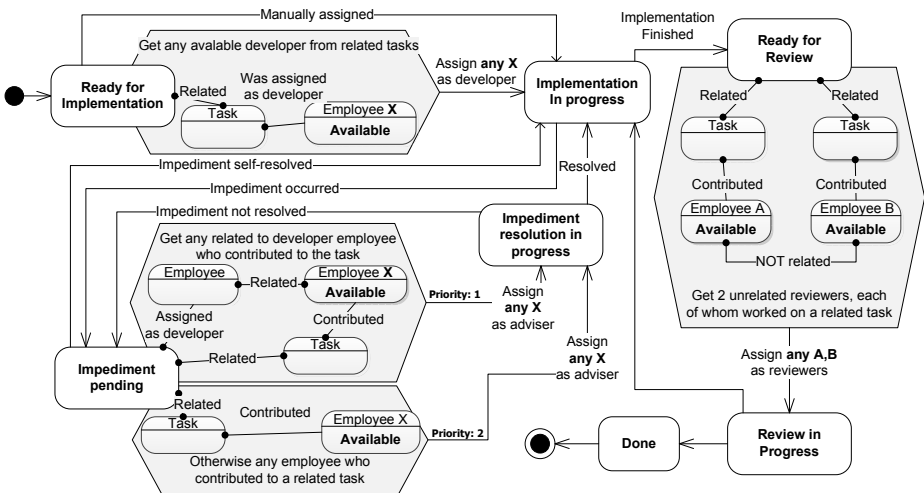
Manually assigned

Get any avalable developer from related tasks

Ready for Implementation

Related

Was assigned as developer

Task

Employee X

Available

Assign any X as developer

Implementation In progress

Implementation Finished

Ready for Review

Related

Related

Task

Task

Contributed

Contributed

Employee A

Available

Employee B

Available

NOT related

Get 2 unrelated reviewers, each of whom worked on a related task

Impediment self-resolved

Impediment occurred

Resolved

Impediment not resolved

Impediment resolution in progress

Get any related to developer employee who contributed to the task

Employee

Related

Employee X

Available

Assigned as developer

Contributed

Priority: 1

Assign any X as adviser

Task

Related

Impediment pending

Assign any X as adviser

Related

Contributed

Task

Employee X

Available

Priority: 2

Otherwise any employee who contributed to a related task

Assign any A,B as reviewers

Done

Review in Progress